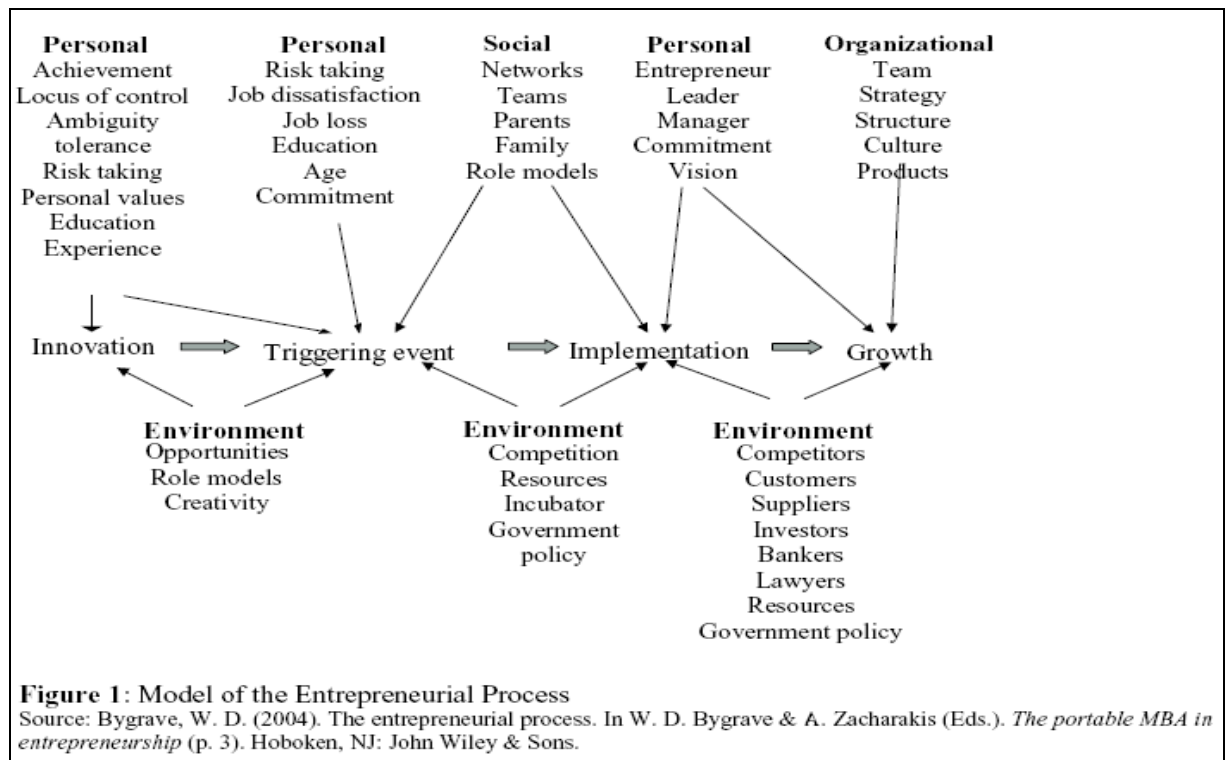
Personal
Achievement
Locus of control
Ambiguity tolerance
Risk taking
Personal values
Education
Experience

Personal
Risk taking
Job dissatisfaction
Job loss
Education
Age
Commitment

Social
Networks
Teams
Parents
Family
Role models

Personal
Entrepreneur
Leader
Manager
Commitment
Vision

Organizational
Team
Strategy
Structure
Culture
Products

Innovation
Triggering event
Implementation
Growth

Environment
Opportunities
Role models
Creativity

Environment
Competition
Resources
Incubator
Government policy

Environment
Competitors
Customers
Suppliers
Investors
Bankers
Lawyers
Resources
Government policy

**Figure 1**: Model of the Entrepreneurial Process
Source: Bygrave, W. D. (2004). The entrepreneurial process. In W. D. Bygrave & A. Zacharakis (Eds.). *The portable MBA in entrepreneurship* (p. 3). Hoboken, NJ: John Wiley & Sons.